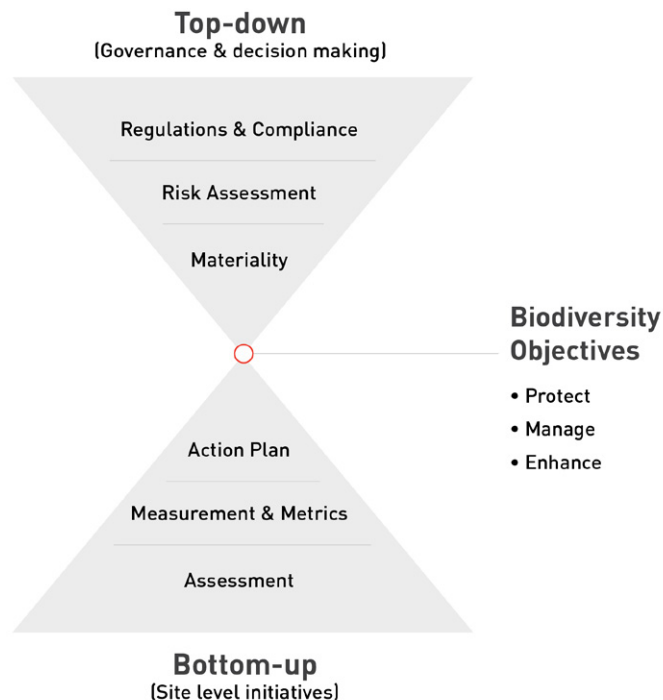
Top-down
(Governance & decision making)

Regulations & Compliance

Risk Assessment

Materiality

Biodiversity Objectives

• Protect
• Manage
• Enhance

Action Plan

Measurement & Metrics

Assessment

Bottom-up
(Site level initiatives)